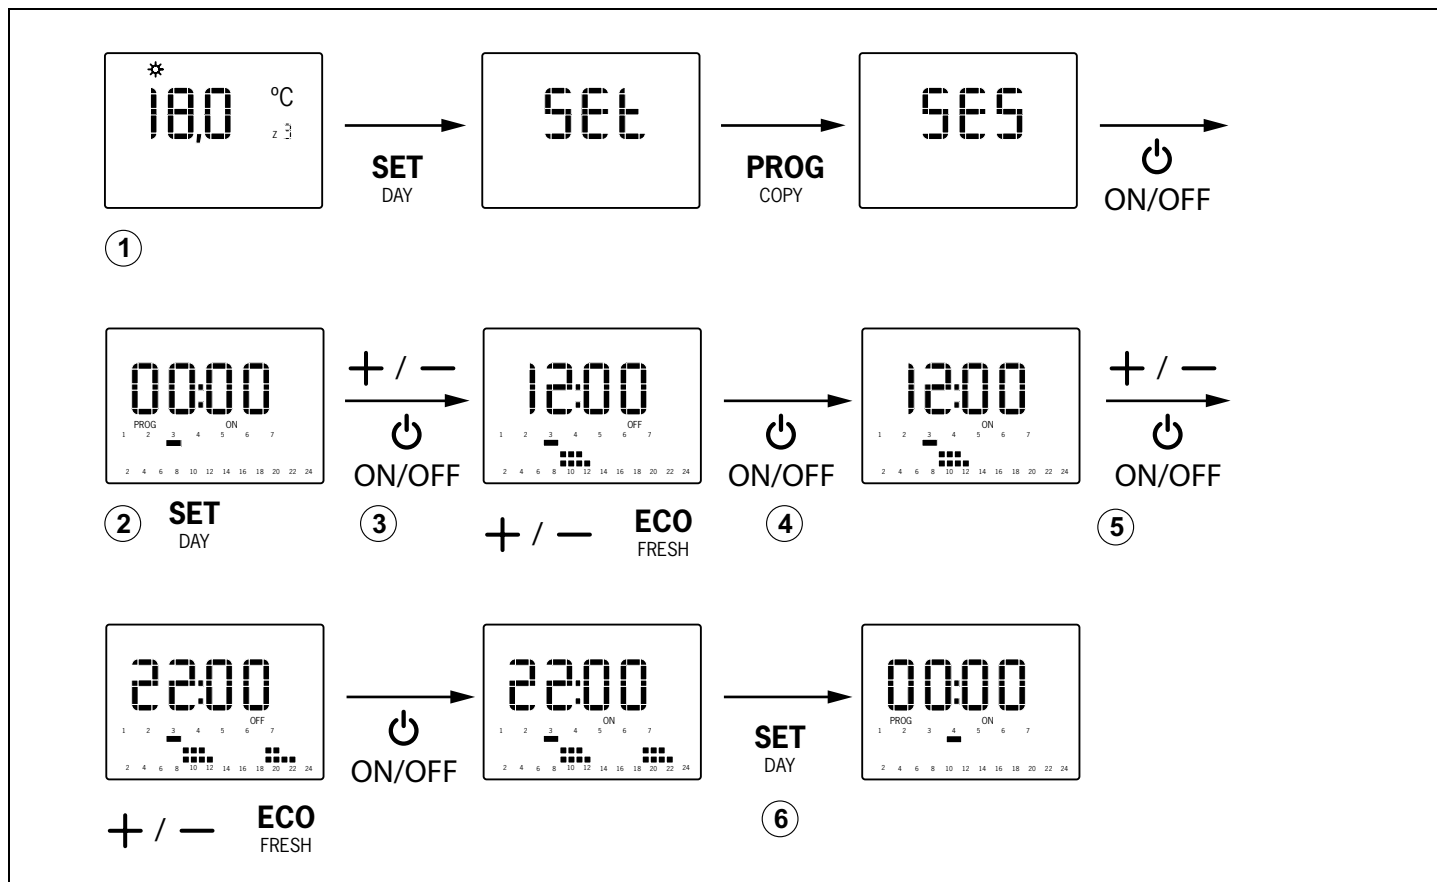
18,0 °C z 3

SET
DAY

SEt

PROG
COPY

SES

ON/OFF

1

00:00
PROG ON
1 2 3 4 5 6 7
2 4 6 8 10 12 14 16 18 20 22 24

+ / −
ON/OFF

12:00
OFF
1 2 3 4 5 6 7
2 4 6 8 10 12 14 16 18 20 22 24

ON/OFF

12:00
ON
1 2 3 4 5 6 7
2 4 6 8 10 12 14 16 18 20 22 24

+ / −
ON/OFF

2 SET
DAY

3

+ / − ECO
FRESH

4

5

22:00
OFF
1 2 3 4 5 6 7
2 4 6 8 10 12 14 16 18 20 22 24

ON/OFF

22:00
ON
1 2 3 4 5 6 7
2 4 6 8 10 12 14 16 18 20 22 24

SET
DAY

00:00
PROG ON
1 2 3 4 5 6 7
2 4 6 8 10 12 14 16 18 20 22 24

+ / − ECO
FRESH

6